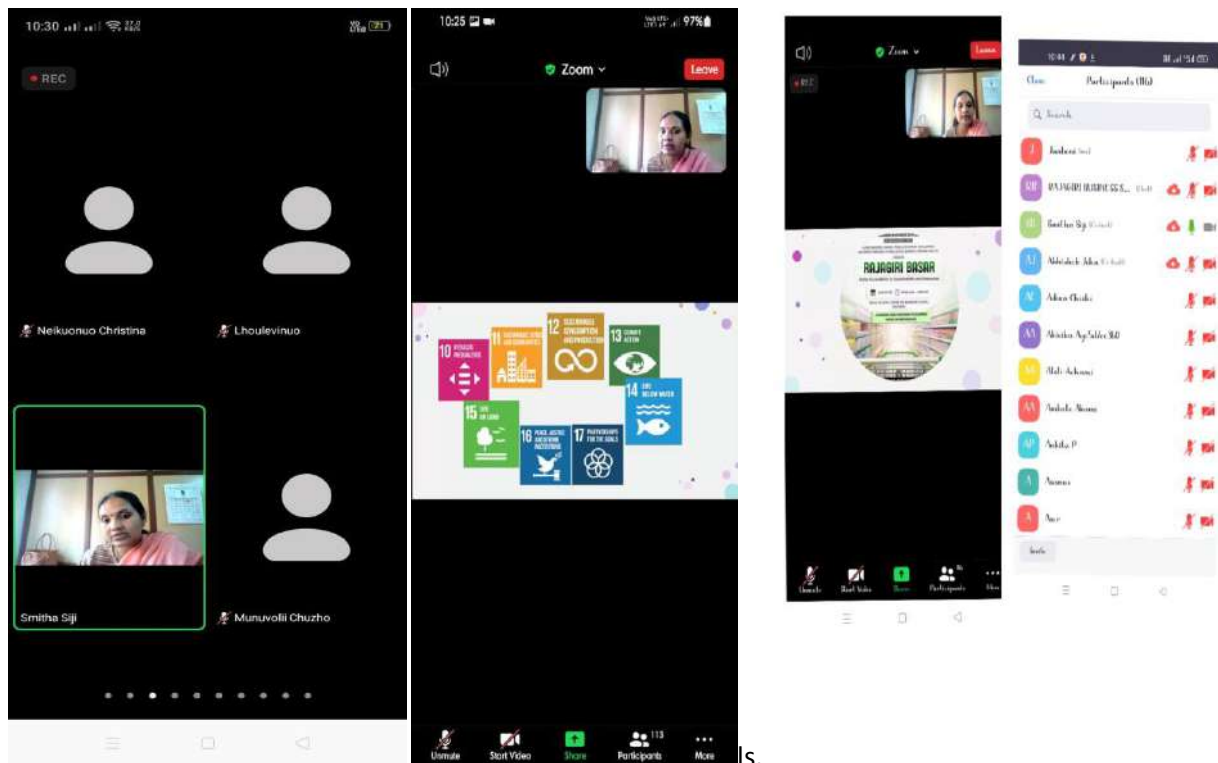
10:30

REC

Neikuonuo Christina

Lhoulevinuo

Smitha Siji

Munuvolii Chuzho

10:25

97%

Zoom

Leave

10 REDUCED INEQUALITIES

11 SUSTAINABLE CITIES AND COMMUNITIES

12 RESPONSIBLE CONSUMPTION AND PRODUCTION

13 CLIMATE ACTION

14 LIFE BELOW WATER

15 LIFE ON LAND

16 PEACE, JUSTICE AND STRONG INSTITUTIONS

17 PARTNERSHIPS FOR THE GOALS

Unmute

Start Video

Share

113

Participants

More

ls.

Zoom

Leave

REC

RAJAGIRI BASAR

Unmute

Start Video

Share

Participants

More

10:44

Close

Participants (116)

Search

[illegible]

RAJAGIRI BUSINESS S...

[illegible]

Abhishek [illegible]

Adam Chacko

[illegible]

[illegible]

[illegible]

Ankitha P

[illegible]

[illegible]

Invite